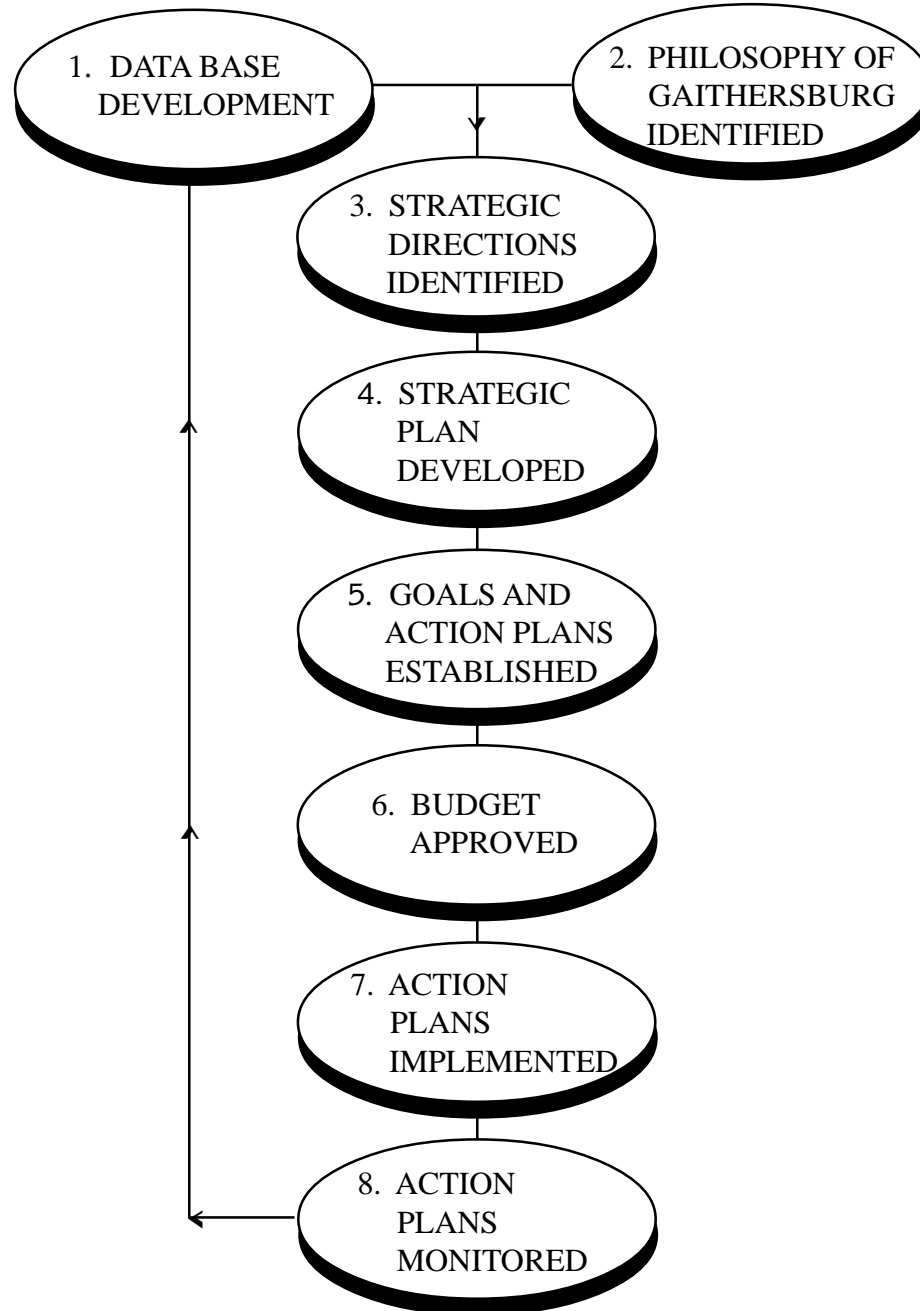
1. DATA BASE DEVELOPMENT

2. PHILOSOPHY OF GAITHERSBURG IDENTIFIED

3. STRATEGIC DIRECTIONS IDENTIFIED

4. STRATEGIC PLAN DEVELOPED

5. GOALS AND ACTION PLANS ESTABLISHED

6. BUDGET APPROVED

7. ACTION PLANS IMPLEMENTED

8. ACTION PLANS MONITORED